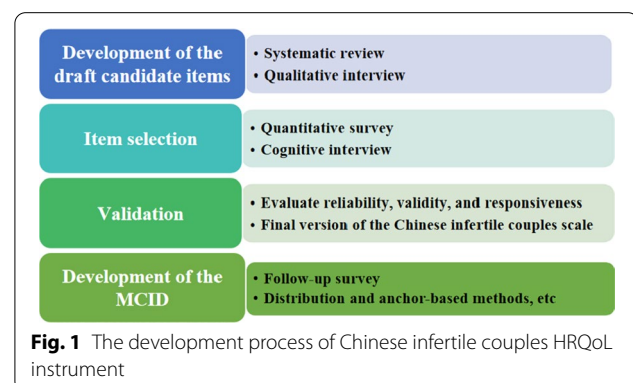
Development of the draft candidate items

• Systematic review
• Qualitative interview

Item selection

• Quantitative survey
• Cognitive interview

Validation

• Evaluate reliability, validity, and responsiveness
• Final version of the Chinese infertile couples scale

Development of the MCID

• Follow-up survey
• Distribution and anchor-based methods, etc

**Fig. 1** The development process of Chinese infertile couples HRQoL instrument